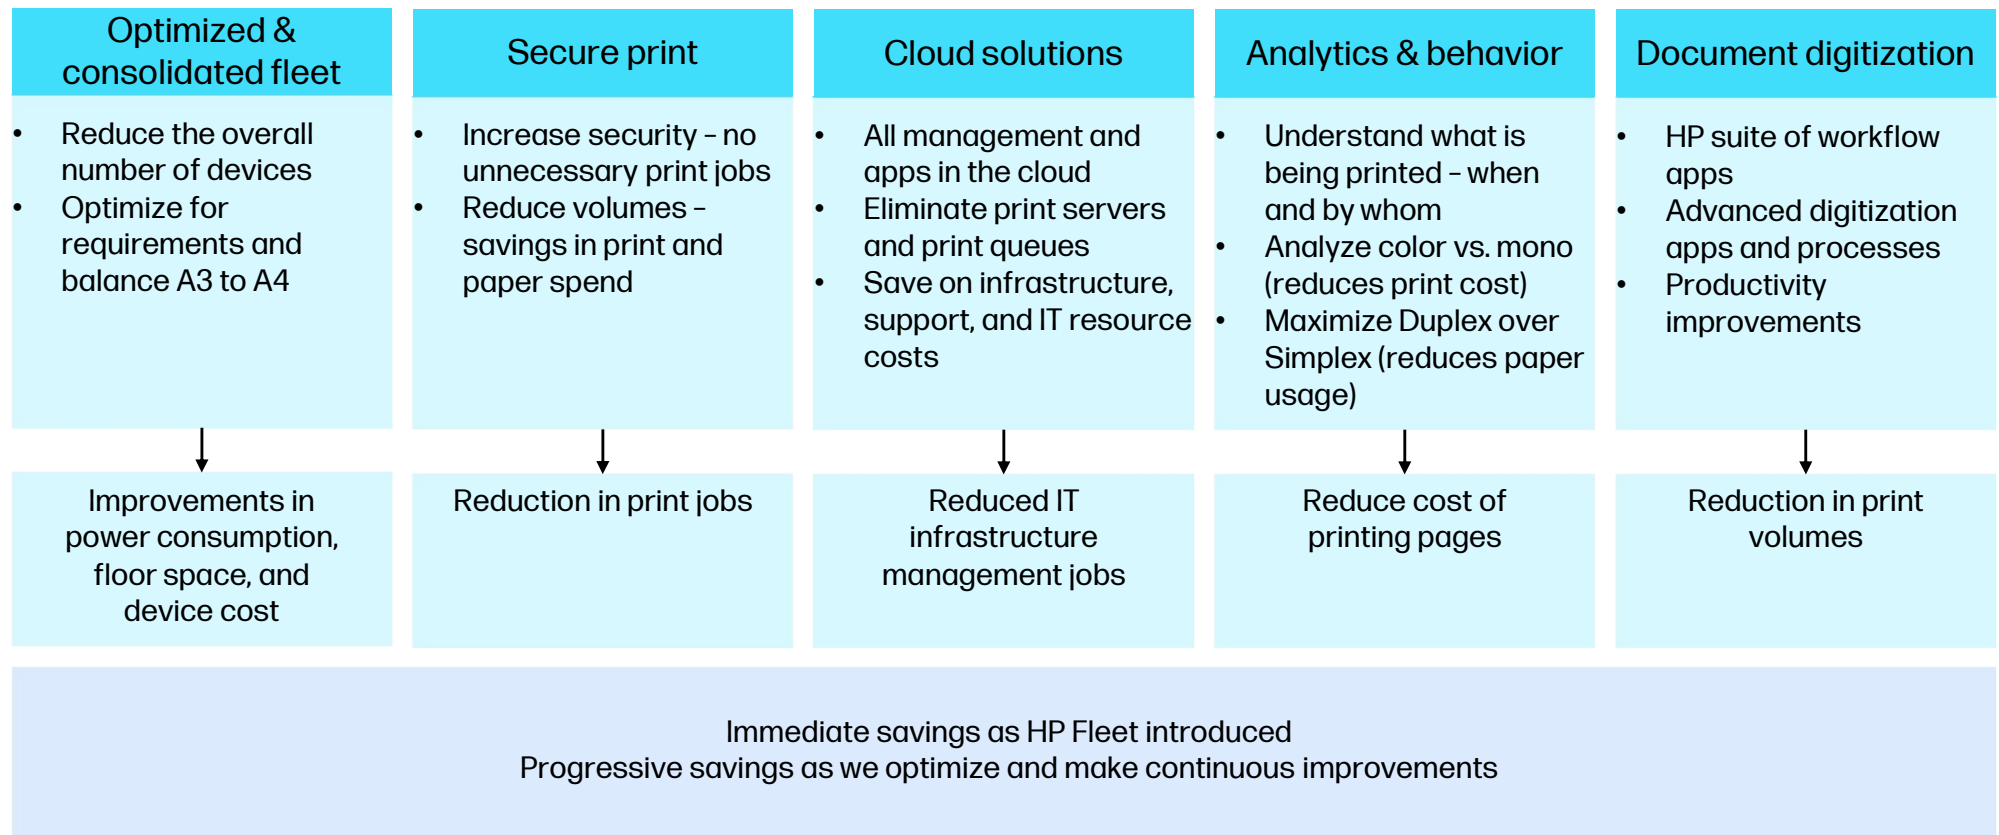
Optimized & consolidated fleet

- Reduce the overall number of devices
- Optimize for requirements and balance A3 to A4

Improvements in power consumption, floor space, and device cost

Secure print

- Increase security – no unnecessary print jobs
- Reduce volumes – savings in print and paper spend

Reduction in print jobs

Cloud solutions

- All management and apps in the cloud
- Eliminate print servers and print queues
- Save on infrastructure, support, and IT resource costs

Reduced IT infrastructure management jobs

Analytics & behavior

- Understand what is being printed – when and by whom
- Analyze color vs. mono (reduces print cost)
- Maximize Duplex over Simplex (reduces paper usage)

Reduce cost of printing pages

Document digitization

- HP suite of workflow apps
- Advanced digitization apps and processes
- Productivity improvements

Reduction in print volumes

Immediate savings as HP Fleet introduced
Progressive savings as we optimize and make continuous improvements